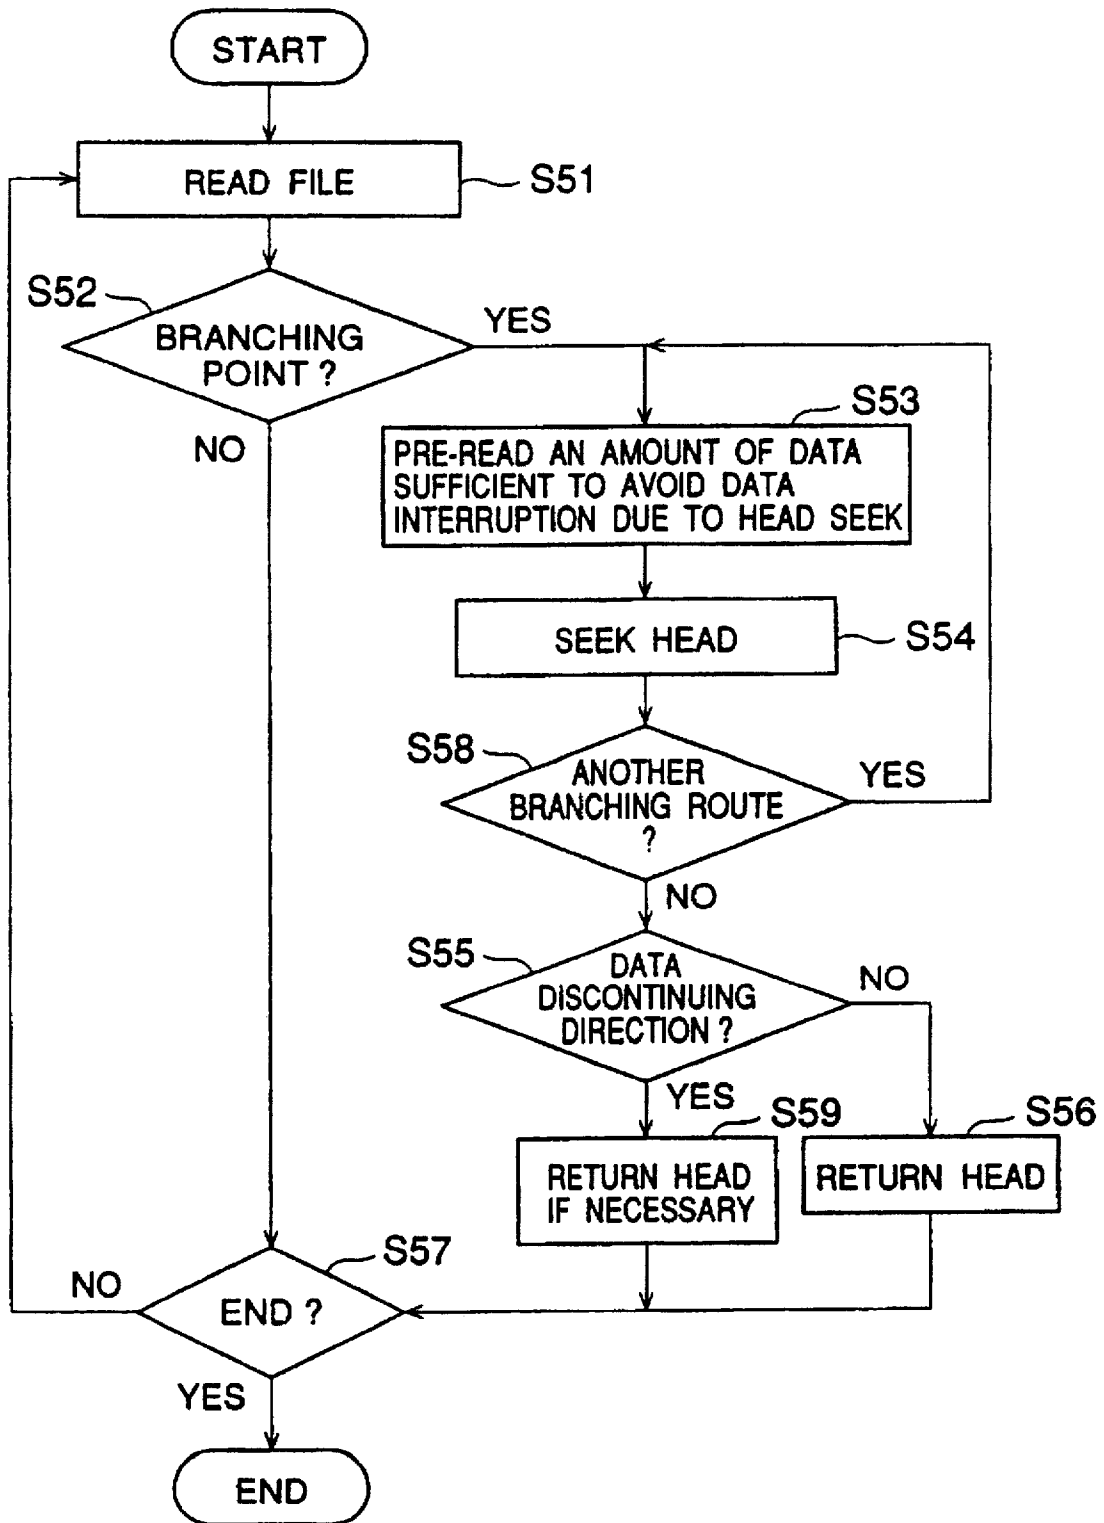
START

READ FILE

S51

S52

BRANCHING POINT ?

YES

NO

S53

PRE-READ AN AMOUNT OF DATA SUFFICIENT TO AVOID DATA INTERRUPTION DUE TO HEAD SEEK

SEEK HEAD

S54

S58

ANOTHER BRANCHING ROUTE ?

YES

NO

S55

DATA DISCONTINUING DIRECTION ?

NO

YES

S59

S56

RETURN HEAD IF NECESSARY

RETURN HEAD

S57

NO

END ?

YES

END